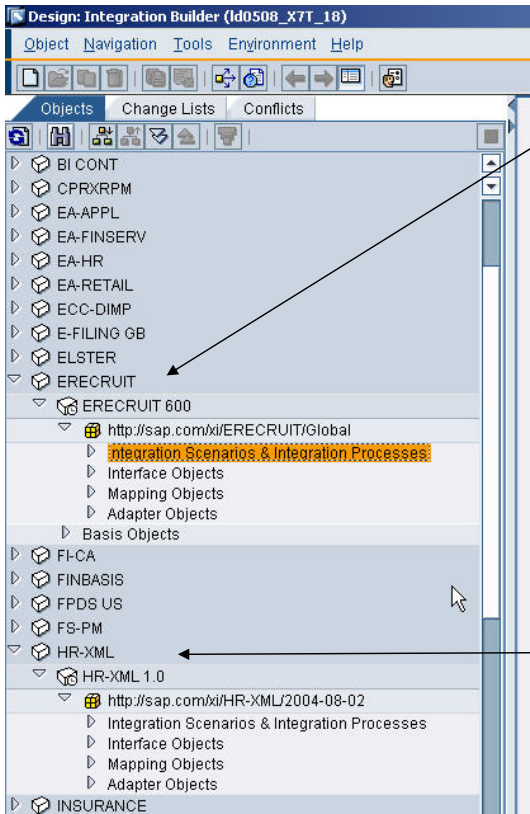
Design: Integration Builder (ld0508_X7T_18)

Object Navigation Tools Environment Help

Objects Change Lists Conflicts

BI CONT
CPRXRPM
EA-APPL
EA-FINSERV
EA-HR
EA-RETAIL
ECC-DIMP
E-FILING GB
ELSTER
ERECRUIT
ERECRUIT 600
http://sap.com/xi/ERECRUIT/Global
Integration Scenarios & Integration Processes
Interface Objects
Mapping Objects
Adapter Objects
Basis Objects
FI-CA
FINBASIS
FPDS US
FS-PM
HR-XML
HR-XML 1.0
http://sap.com/xi/HR-XML/2004-08-02
Integration Scenarios & Integration Processes
Interface Objects
Mapping Objects
Adapter Objects
INSURANCE